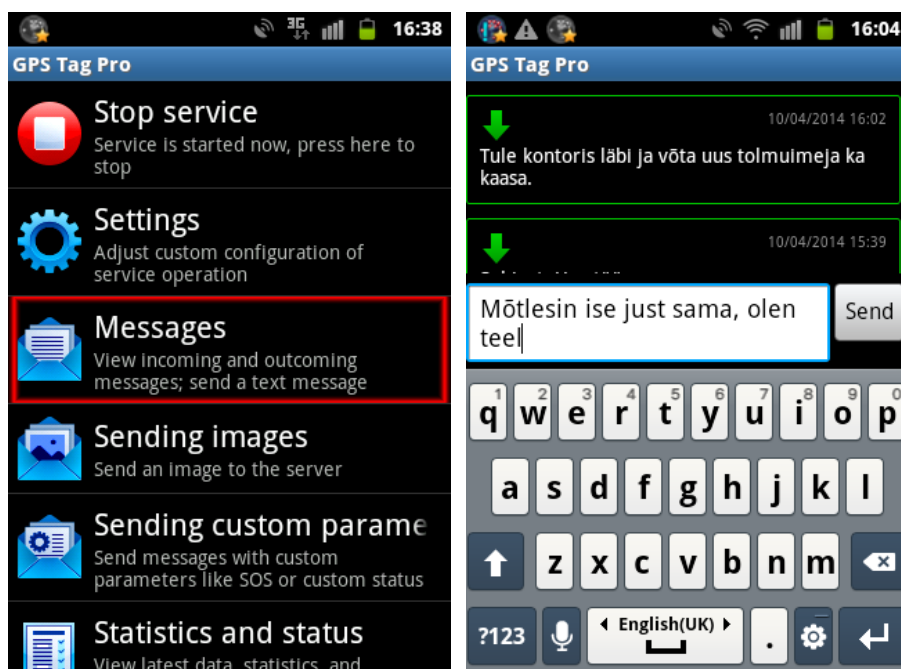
3G 16:38

GPS Tag Pro

Stop service
Service is started now, press here to stop

Settings
Adjust custom configuration of service operation

Messages
View incoming and outcoming messages; send a text message

Sending images
Send an image to the server

Sending custom parame
Send messages with custom parameters like SOS or custom status

Statistics and status
View latest data, statistics, and

16:04

GPS Tag Pro

10/04/2014 16:02
Tule kontoris läbi ja võta uus tolmuimeja ka kaasa.

10/04/2014 15:39

Mõtlesin ise just sama, olen teel

Send

1 q 2 w 3 e 4 r 5 t 6 y 7 u 8 i 9 o 0 p
a s d f g h j k l
z x c v b n m
?123 English(UK) .